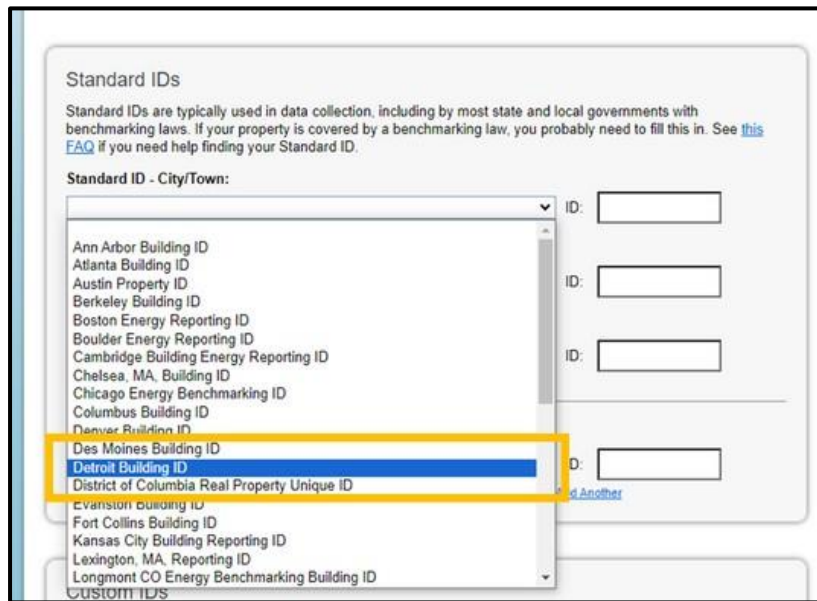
Standard IDs

Standard IDs are typically used in data collection, including by most state and local governments with benchmarking laws. If your property is covered by a benchmarking law, you probably need to fill this in. See this FAQ if you need help finding your Standard ID.

Standard ID - City/Town:

ID:

Ann Arbor Building ID
Atlanta Building ID
Austin Property ID
Berkeley Building ID
Boston Energy Reporting ID
Boulder Energy Reporting ID
Cambridge Building Energy Reporting ID
Chelsea, MA, Building ID
Chicago Energy Benchmarking ID
Columbus Building ID
Denver Building ID
Des Moines Building ID
Detroit Building ID
District of Columbia Real Property Unique ID
Evanston Building ID
Fort Collins Building ID
Kansas City Building Reporting ID
Lexington, MA, Reporting ID
Longmont CO Energy Benchmarking Building ID

ID:

ID:

ID:

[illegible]d Another

Custom IDs